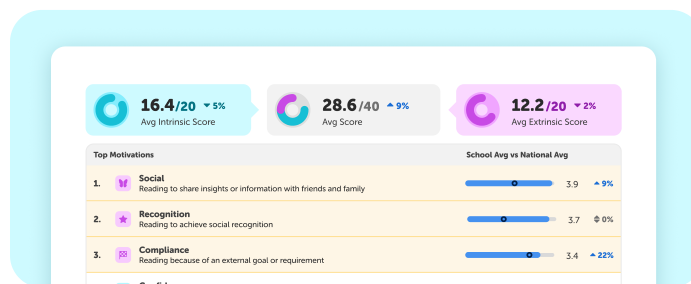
16.4/20 ▼5%
Avg Intrinsic Score

28.6/40 ▲9%
Avg Score

12.2/20 ▼2%
Avg Extrinsic Score

| Top Motivations | | School Avg vs National Avg | |
|---|---|---|---|
| 1. | Social<br>Reading to share insights or information with friends and family | 3.9 | ▲9% |
| 2. | Recognition<br>Reading to achieve social recognition | 3.7 | 0% |
| 3. | Compliance<br>Reading because of an external goal or requirement | 3.4 | ▲22% |

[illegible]